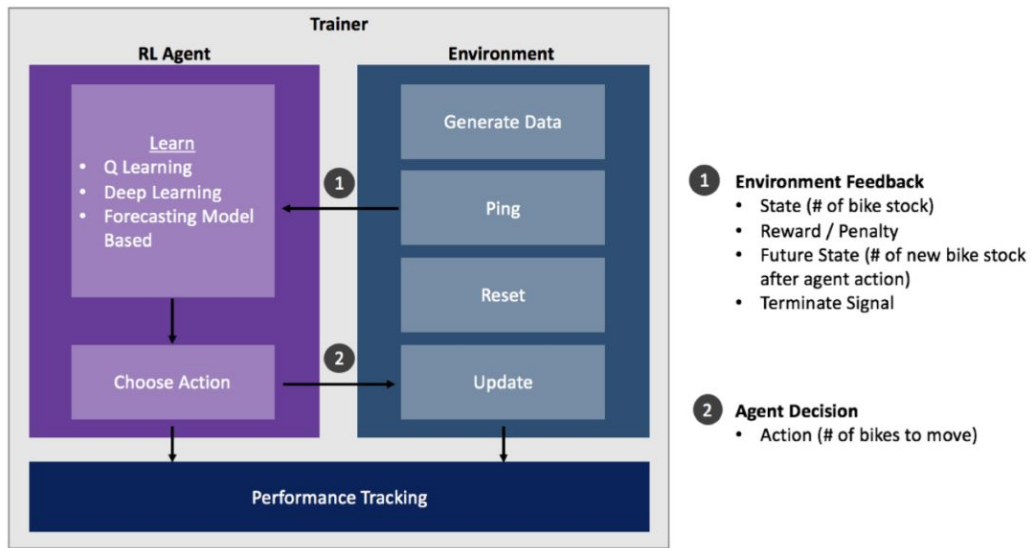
Trainer

RL Agent

Learn
- Q Learning
- Deep Learning
- Forecasting Model Based

Choose Action

Environment

Generate Data

Ping

Reset

Update

1

2

Performance Tracking

1 Environment Feedback
- State (# of bike stock)
- Reward / Penalty
- Future State (# of new bike stock after agent action)
- Terminate Signal

2 Agent Decision
- Action (# of bikes to move)